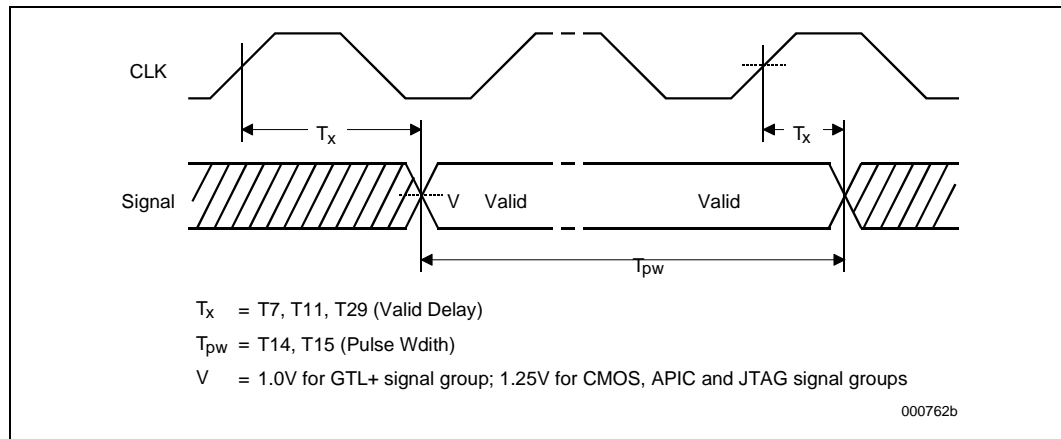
CLK

$T_x$

$T_x$

Signal

V Valid

Valid

$T_{pw}$

$T_x$ = T7, T11, T29 (Valid Delay)

$T_{pw}$ = T14, T15 (Pulse Wdith)

V = 1.0V for GTL+ signal group; 1.25V for CMOS, APIC and JTAG signal groups

000762b